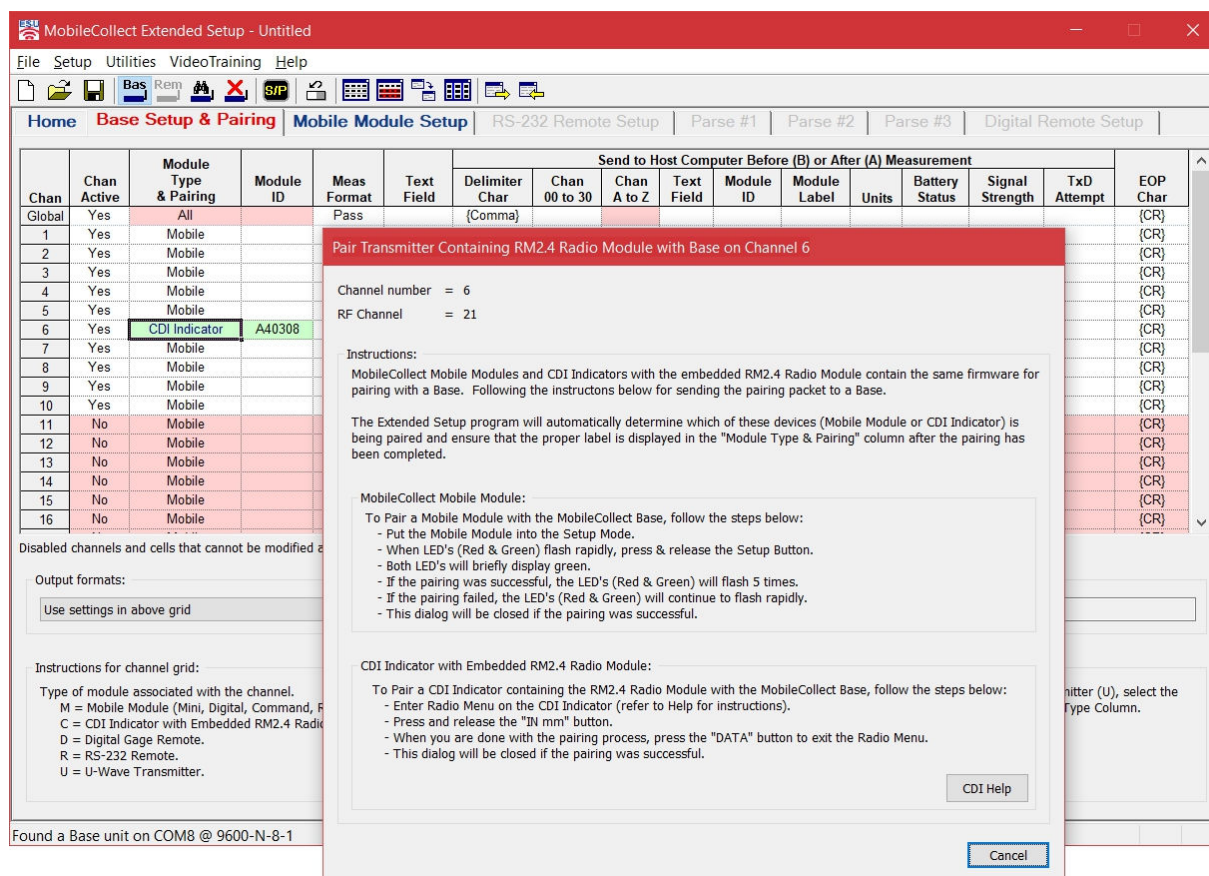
MobileCollect Extended Setup - Untitled

File Setup Utilities VideoTraining Help

Bas Rem S/P

Home | Base Setup & Pairing | Mobile Module Setup | RS-232 Remote Setup | Parse #1 | Parse #2 | Parse #3 | Digital Remote Setup

Send to Host Computer Before (B) or After (A) Measurement

| Chan | Chan Active | Module Type & Pairing | Module ID | Meas Format | Text Field | Delimiter Char | Chan 00 to 30 | Chan A to Z | Text Field | Module ID | Module Label | Units | Battery Status | Signal Strength | TxD Attempt | EOP Char |
|---|---|---|---|---|---|---|---|---|---|---|---|---|---|---|---|---|
| Global | Yes | All | | Pass | | {Comma} | | | | | | | | | | {CR} |
| 1 | Yes | Mobile | | | | | | | | | | | | | | {CR} |
| 2 | Yes | Mobile | | | | | | | | | | | | | | {CR} |
| 3 | Yes | Mobile | | | | | | | | | | | | | | {CR} |
| 4 | Yes | Mobile | | | | | | | | | | | | | | {CR} |
| 5 | Yes | Mobile | | | | | | | | | | | | | | {CR} |
| 6 | Yes | CDI Indicator | A40308 | | | | | | | | | | | | | {CR} |
| 7 | Yes | Mobile | | | | | | | | | | | | | | {CR} |
| 8 | Yes | Mobile | | | | | | | | | | | | | | {CR} |
| 9 | Yes | Mobile | | | | | | | | | | | | | | {CR} |
| 10 | Yes | Mobile | | | | | | | | | | | | | | {CR} |
| 11 | No | Mobile | | | | | | | | | | | | | | {CR} |
| 12 | No | Mobile | | | | | | | | | | | | | | {CR} |
| 13 | No | Mobile | | | | | | | | | | | | | | {CR} |
| 14 | No | Mobile | | | | | | | | | | | | | | {CR} |
| 15 | No | Mobile | | | | | | | | | | | | | | {CR} |
| 16 | No | Mobile | | | | | | | | | | | | | | {CR} |

Disabled channels and cells that cannot be modified a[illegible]

Output formats:
Use settings in above grid

Instructions for channel grid:
Type of module associated with the channel.
M = Mobile Module (Mini, Digital, Command, R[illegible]
C = CDI Indicator with Embedded RM2.4 Radi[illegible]
D = Digital Gage Remote.
R = RS-232 Remote.
U = U-Wave Transmitter.
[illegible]itter (U), select the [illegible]Type Column.

Found a Base unit on COM8 @ 9600-N-8-1

Pair Transmitter Containing RM2.4 Radio Module with Base on Channel 6

Channel number = 6
RF Channel = 21

Instructions:
MobileCollect Mobile Modules and CDI Indicators with the embedded RM2.4 Radio Module contain the same firmware for pairing with a Base. Following the instructons below for sending the pairing packet to a Base.

The Extended Setup program will automatically determine which of these devices (Mobile Module or CDI Indicator) is being paired and ensure that the proper label is displayed in the "Module Type & Pairing" column after the pairing has been completed.

MobileCollect Mobile Module:
To Pair a Mobile Module with the MobileCollect Base, follow the steps below:
- Put the Mobile Module into the Setup Mode.
- When LED's (Red & Green) flash rapidly, press & release the Setup Button.
- Both LED's will briefly display green.
- If the pairing was successful, the LED's (Red & Green) will flash 5 times.
- If the pairing failed, the LED's (Red & Green) will continue to flash rapidly.
- This dialog will be closed if the pairing was successful.

CDI Indicator with Embedded RM2.4 Radio Module:
To Pair a CDI Indicator containing the RM2.4 Radio Module with the MobileCollect Base, follow the steps below:
- Enter Radio Menu on the CDI Indicator (refer to Help for instructions).
- Press and release the "IN mm" button.
- When you are done with the pairing process, press the "DATA" button to exit the Radio Menu.
- This dialog will be closed if the pairing was successful.

CDI Help

Cancel